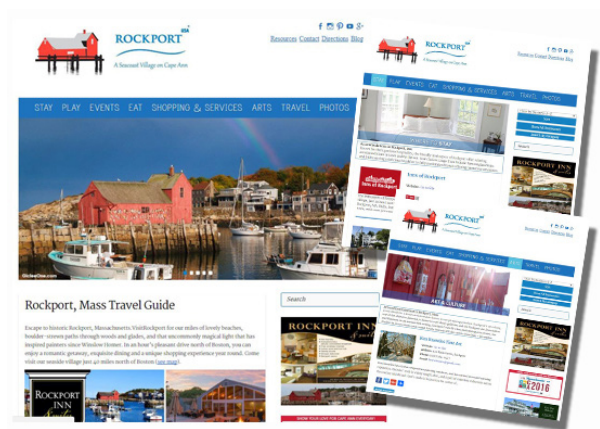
ROCKPORT
A Seacoast Village on Cape Ann

Resources Contact Directions Blog

STAY PLAY EVENTS EAT SHOPPING & SERVICES ARTS TRAVEL PHOTOS

Rockport, Mass Travel Guide

Escape to historic Rockport, Massachusetts VisitRockport for our miles of lovely beaches, boulder-strewn paths through woods and glades, and that uncommonly magical light that has inspired painters since Winslow Homer. In an hour's pleasant drive north of Boston, you can enjoy a romantic getaway, exquisite dining and a unique shopping experience year round. Come visit our seaside village just 40 miles north of Boston (see map).

Search

ROCKPORT INN

ROCKPORT
A Seacoast Village on Cape Ann

STAY PLAY EVENTS EAT SHOPPING & SERVICES ARTS TRAVEL PHOTOS

Inns of Rockport

ROCKPORT INN

ROCKPORT
A Seacoast Village on Cape Ann

STAY PLAY EVENTS EAT SHOPPING & SERVICES ARTS TRAVEL PHOTOS

ARTS & CULTURE

2016